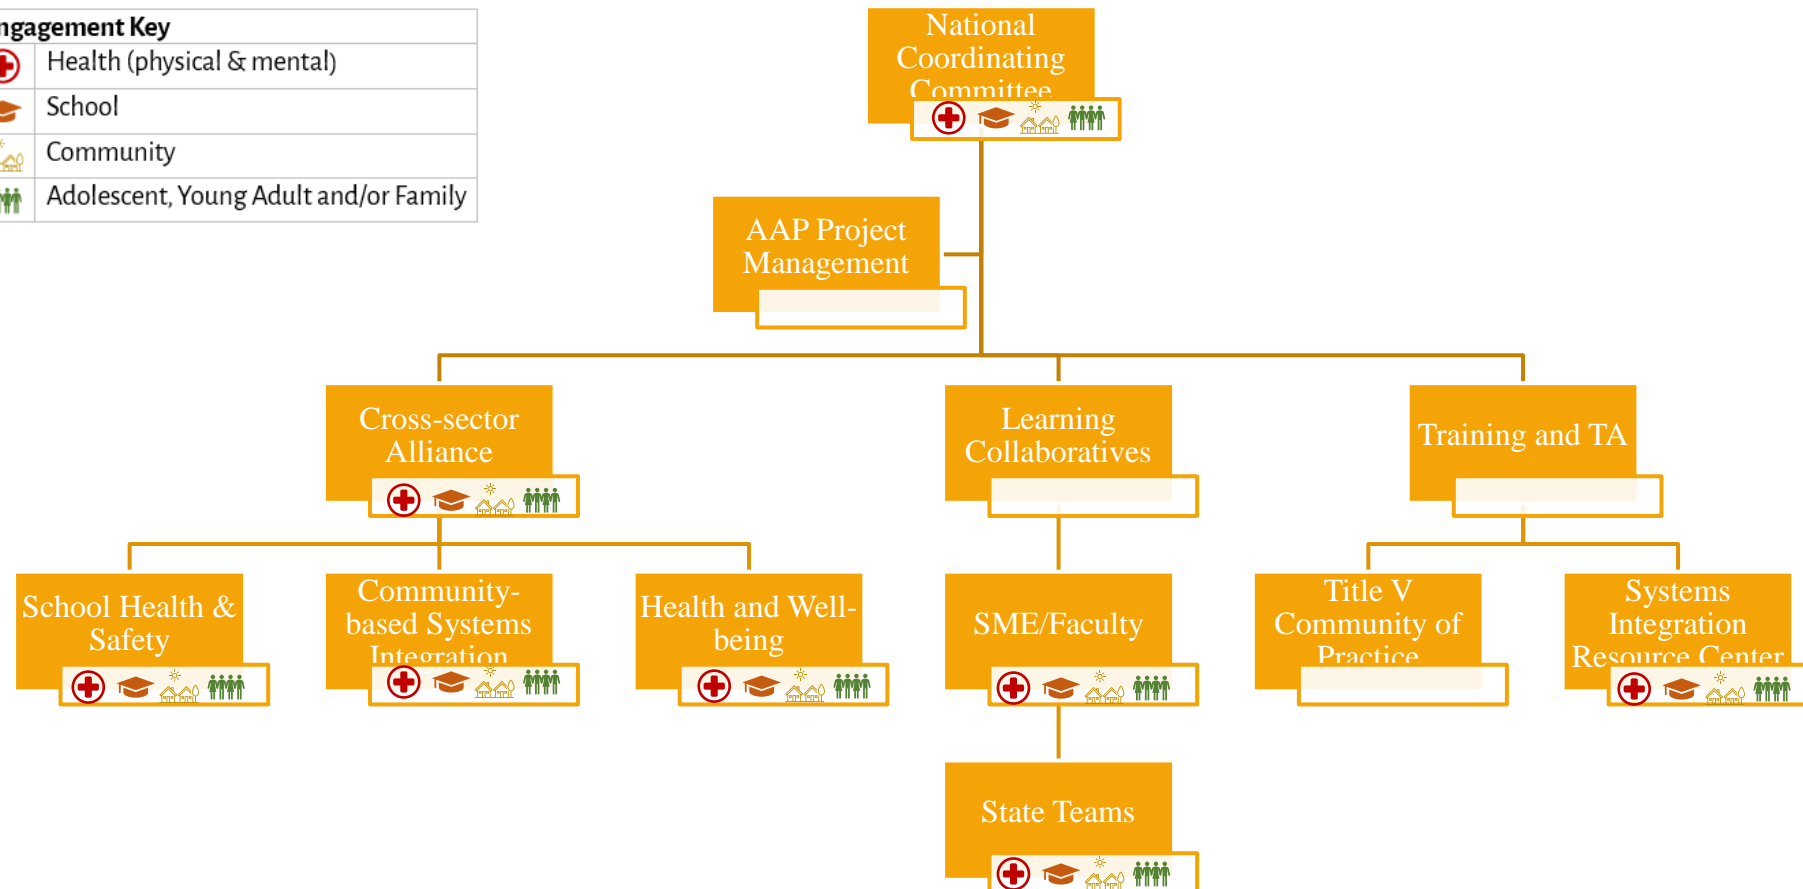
| ngagement Key |
|---|
| Health (physical & mental) |
| School |
| Community |
| Adolescent, Young Adult and/or Family |

National Coordinating Committee

AAP Project Management

Cross-sector Alliance

Learning Collaboratives

Training and TA

School Health & Safety

Community-based Systems Integration

Health and Well-being

SME/Faculty

Title V Community of Practice

Systems Integration Resource Center

State Teams